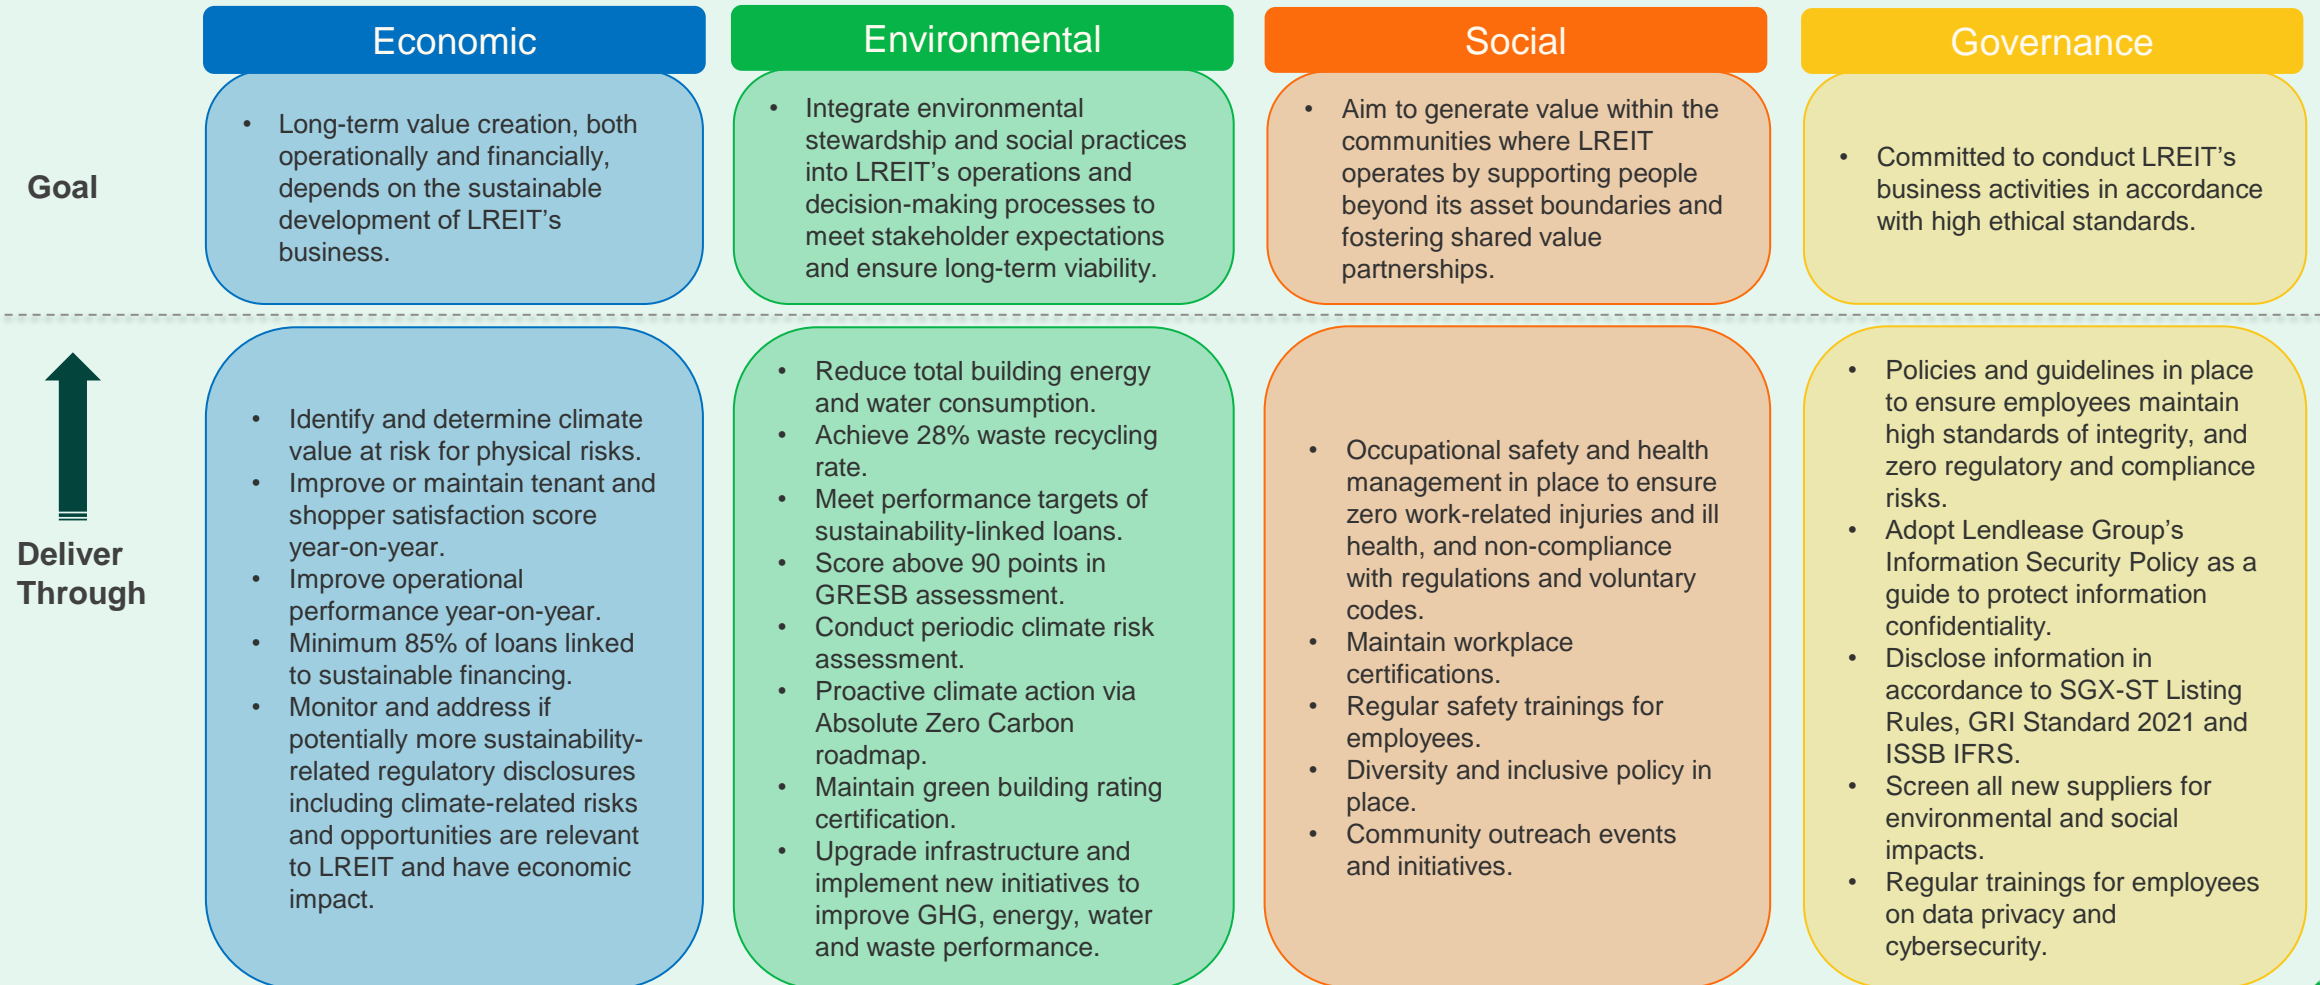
| | Economic | Environmental | Social | Governance |
|---|---|---|---|---|
| Goal | • Long-term value creation, both operationally and financially, depends on the sustainable development of LREIT's business. | • Integrate environmental stewardship and social practices into LREIT's operations and decision-making processes to meet stakeholder expectations and ensure long-term viability. | • Aim to generate value within the communities where LREIT operates by supporting people beyond its asset boundaries and fostering shared value partnerships. | • Committed to conduct LREIT's business activities in accordance with high ethical standards. |
| Deliver Through | • Identify and determine climate value at risk for physical risks.<br>• Improve or maintain tenant and shopper satisfaction score year-on-year.<br>• Improve operational performance year-on-year.<br>• Minimum 85% of loans linked to sustainable financing.<br>• Monitor and address if potentially more sustainability-related regulatory disclosures including climate-related risks and opportunities are relevant to LREIT and have economic impact. | • Reduce total building energy and water consumption.<br>• Achieve 28% waste recycling rate.<br>• Meet performance targets of sustainability-linked loans.<br>• Score above 90 points in GRESB assessment.<br>• Conduct periodic climate risk assessment.<br>• Proactive climate action via Absolute Zero Carbon roadmap.<br>• Maintain green building rating certification.<br>• Upgrade infrastructure and implement new initiatives to improve GHG, energy, water and waste performance. | • Occupational safety and health management in place to ensure zero work-related injuries and ill health, and non-compliance with regulations and voluntary codes.<br>• Maintain workplace certifications.<br>• Regular safety trainings for employees.<br>• Diversity and inclusive policy in place.<br>• Community outreach events and initiatives. | • Policies and guidelines in place to ensure employees maintain high standards of integrity, and zero regulatory and compliance risks.<br>• Adopt Lendlease Group's Information Security Policy as a guide to protect information confidentiality.<br>• Disclose information in accordance to SGX-ST Listing Rules, GRI Standard 2021 and ISSB IFRS.<br>• Screen all new suppliers for environmental and social impacts.<br>• Regular trainings for employees on data privacy and cybersecurity. |